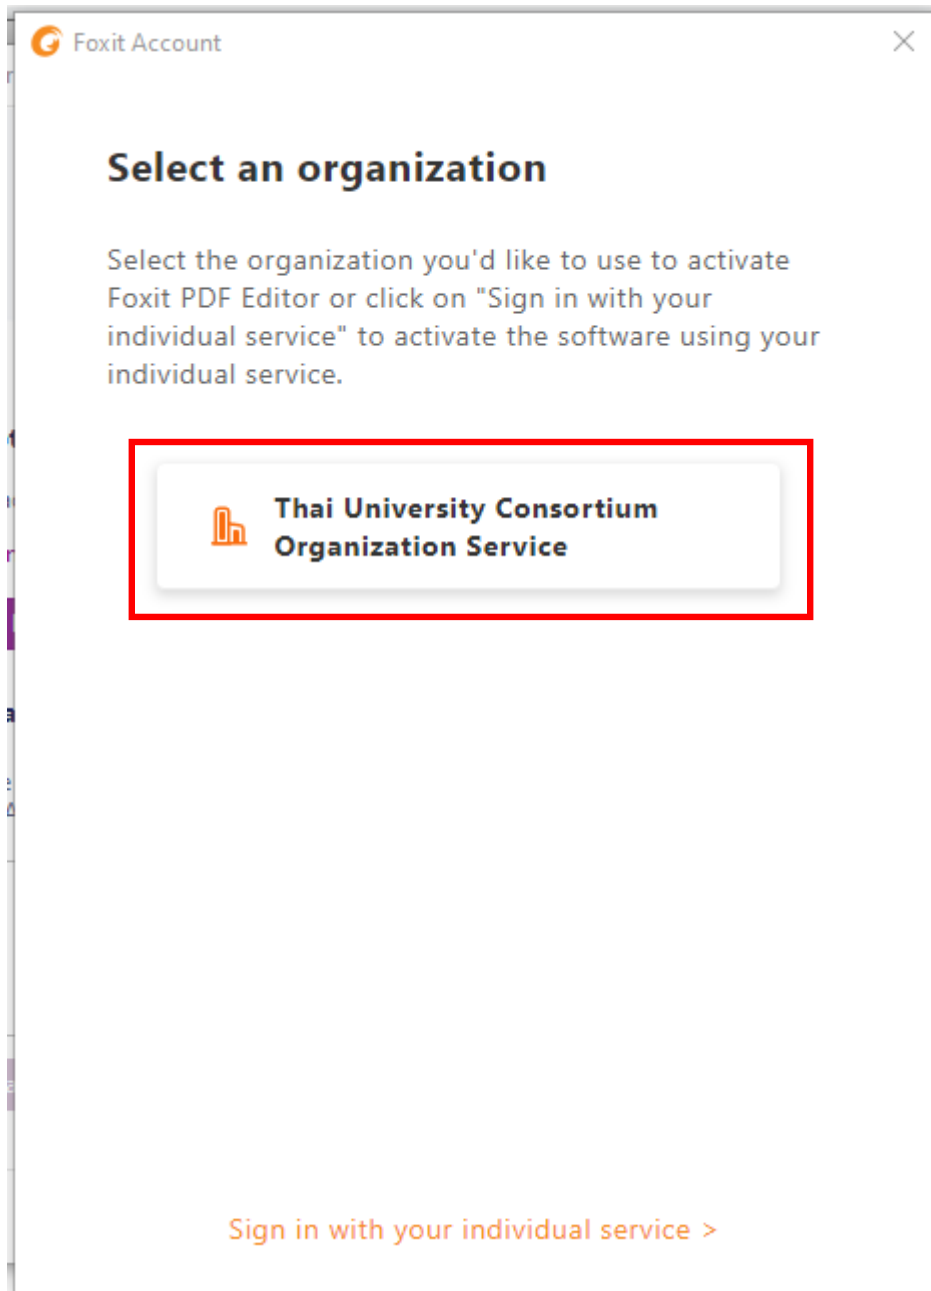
Foxit Account

Select an organization

Select the organization you'd like to use to activate Foxit PDF Editor or click on "Sign in with your individual service" to activate the software using your individual service.

Thai University Consortium Organization Service

Sign in with your individual service >